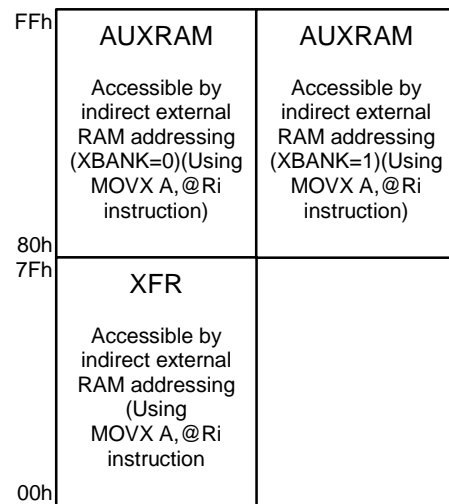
FFh

AUXRAM

Accessible by indirect external RAM addressing (XBANK=0)(Using MOVX A,@Ri instruction)

AUXRAM

Accessible by indirect external RAM addressing (XBANK=1)(Using MOVX A,@Ri instruction)

80h

7Fh

XFR

Accessible by indirect external RAM addressing (Using MOVX A,@Ri instruction

00h